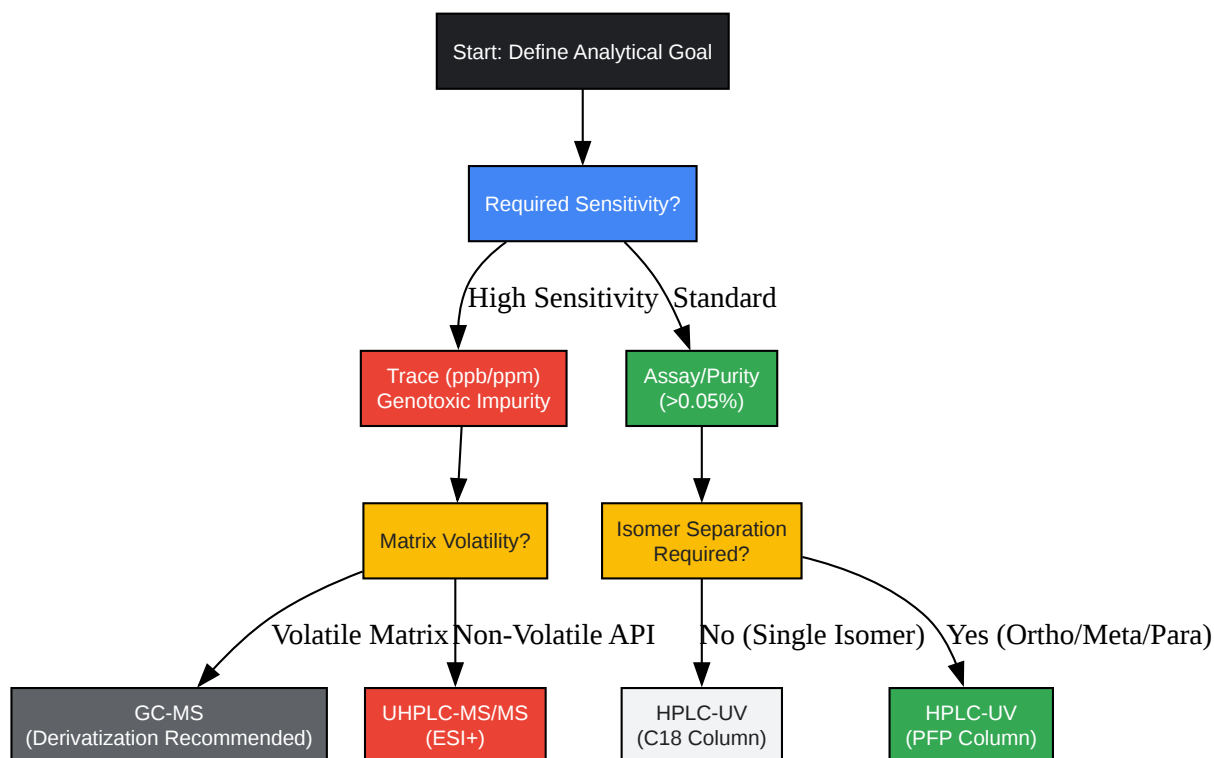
Start: Define Analytical Goal

Required Sensitivity?

High Sensitivity

Standard

Trace (ppb/ppm) Genotoxic Impurity

Assay/Purity (>0.05%)

Matrix Volatility?

Isomer Separation Required?

Volatile Matrix

Non-Volatile API

No (Single Isomer)

Yes (Ortho/Meta/Para)

GC-MS (Derivatization Recommended)

UHPLC-MS/MS (ESI+)

HPLC-UV (C18 Column)

HPLC-UV (PFP Column)